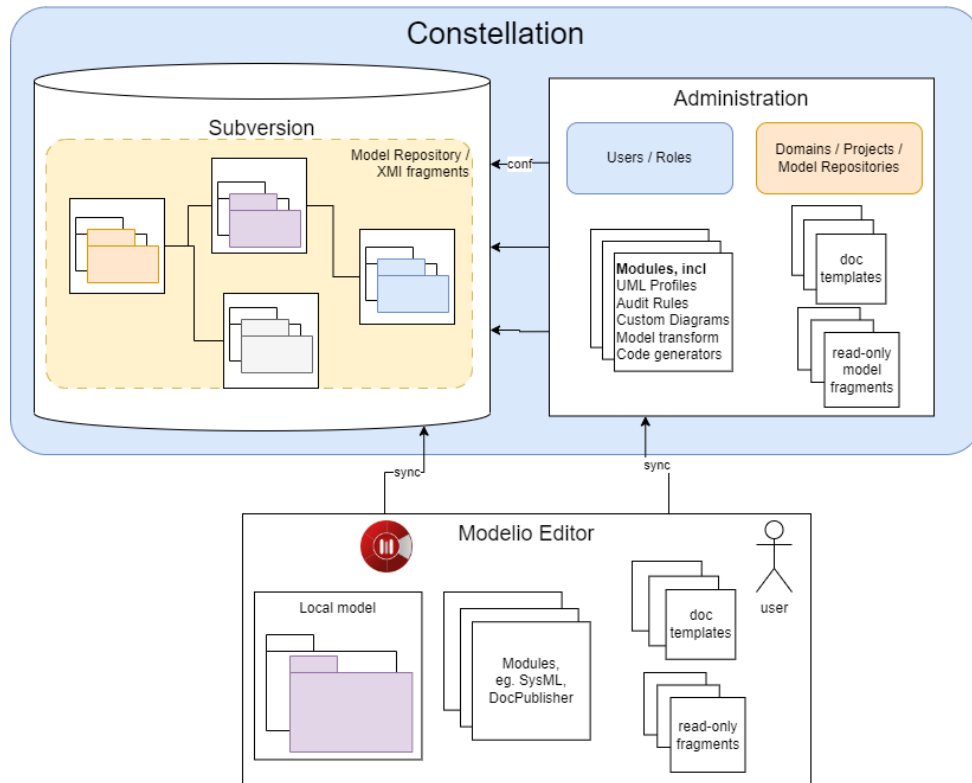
Constellation

Subversion

Model Repository / XMI fragments

conf

Administration

Users / Roles

Domains / Projects / Model Repositories

**Modules, incl**
UML Profiles
Audit Rules
Custom Diagrams
Model transform
Code generators

doc templates

read-only model fragments

sync

sync

Modelio Editor

user

Local model

Modules, eg. SysML, DocPublisher

doc templates

read-only fragments